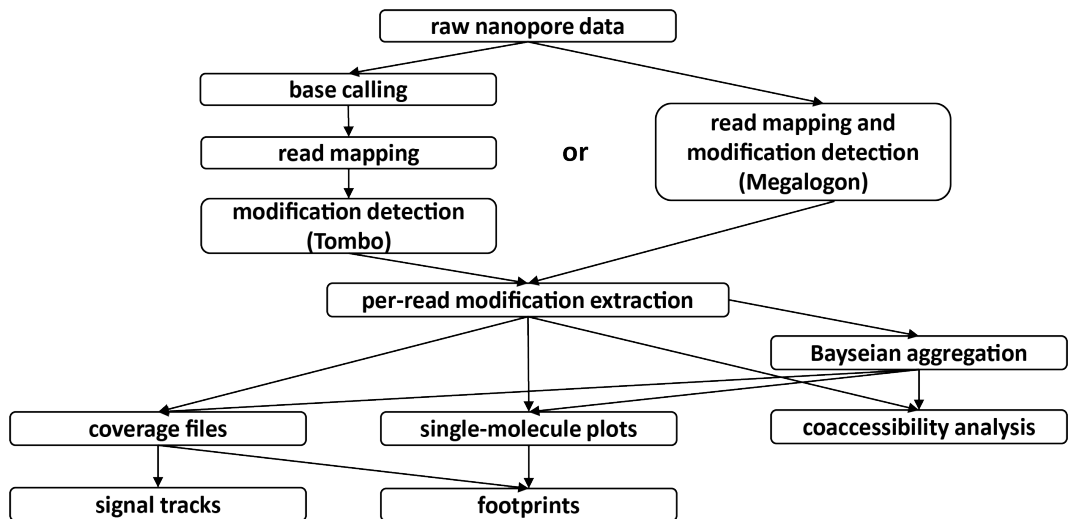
raw nanopore data

base calling

read mapping

modification detection (Tombo)

or

read mapping and modification detection (Megalogon)

per-read modification extraction

Bayseian aggregation

coverage files

single-molecule plots

coaccessibility analysis

signal tracks

footprints